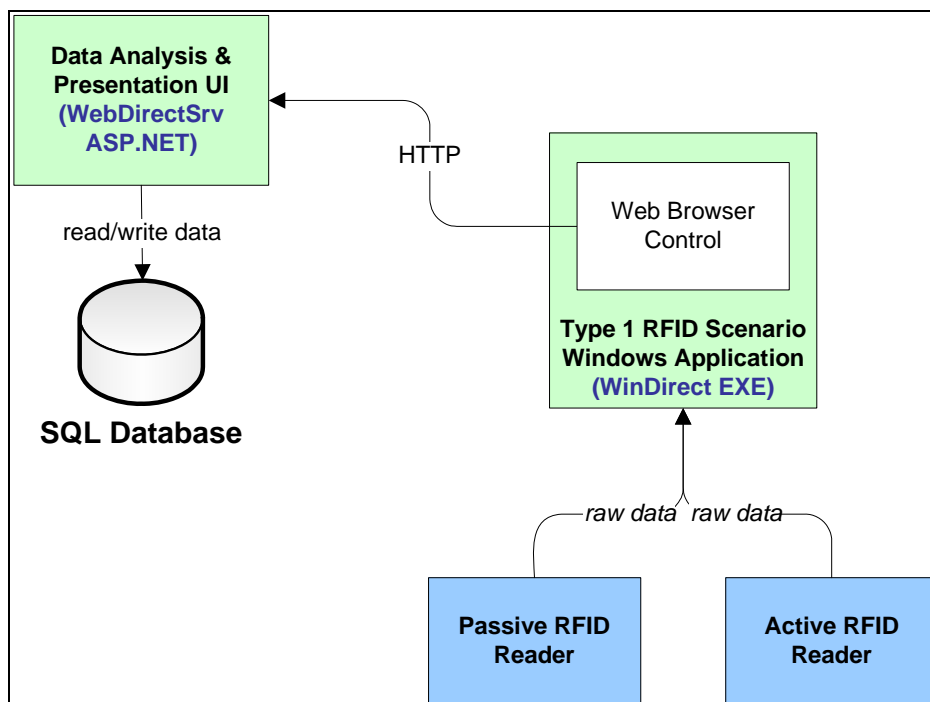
Data Analysis & Presentation UI
(WebDirectSrv ASP.NET)

HTTP

Web Browser Control

read/write data

SQL Database

Type 1 RFID Scenario Windows Application
(WinDirect EXE)

raw data

raw data

Passive RFID Reader

Active RFID Reader